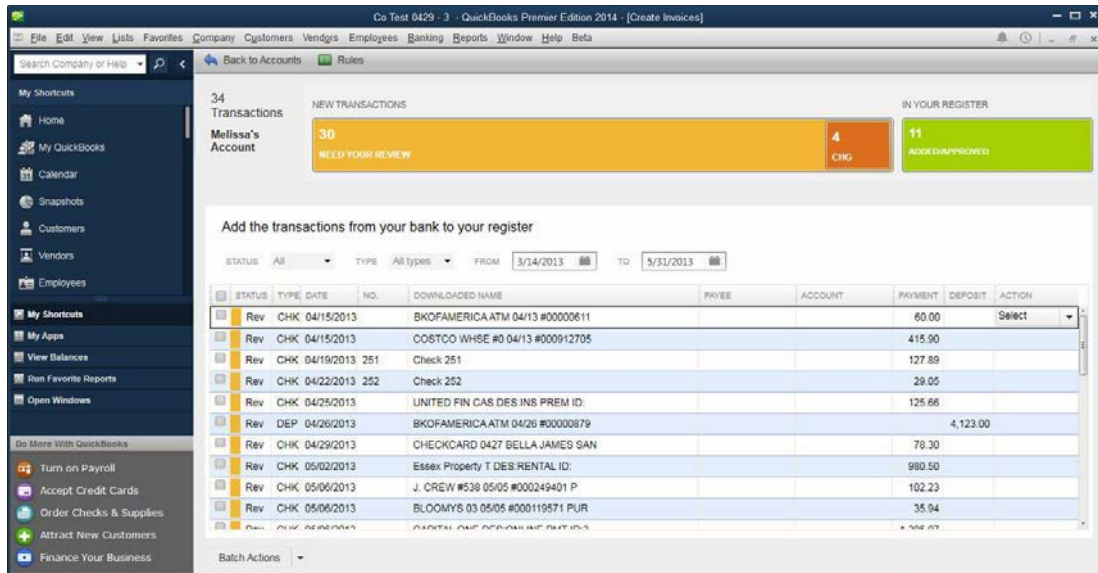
Co Test 0429 - 3 · QuickBooks Premier Edition 2014 - [Create Invoices]

File Edit View Lists Favorites Company Customers Vendors Employees Banking Reports Window Help Beta

Search Company or Help

Back to Accounts Rules

My Shortcuts
Home
My QuickBooks
Calendar
Snapshots
Customers
Vendors
Employees

My Shortcuts
My Apps
View Balances
Run Favorite Reports
Open Windows

Do More With QuickBooks
Turn on Payroll
Accept Credit Cards
Order Checks & Supplies
Attract New Customers
Finance Your Business

34 Transactions
Melissa's Account

NEW TRANSACTIONS
30
NEED YOUR REVIEW
4
CHG

IN YOUR REGISTER
11
ADDED/APPROVED

Add the transactions from your bank to your register

STATUS All TYPE All types FROM 3/14/2013 TO 5/31/2013

| | STATUS | TYPE | DATE | NO. | DOWNLOADED NAME | PAYEE | ACCOUNT | PAYMENT | DEPOSIT | ACTION |
|---|---|---|---|---|---|---|---|---|---|---|
| | Rev | CHK | 04/15/2013 | | BKOFAMERICA ATM 04/13 #00000611 | | | 60.00 | | Select |
| | Rev | CHK | 04/15/2013 | | COSTCO WHSE #0 04/13 #000912705 | | | 415.90 | | |
| | Rev | CHK | 04/19/2013 | 251 | Check 251 | | | 127.89 | | |
| | Rev | CHK | 04/22/2013 | 252 | Check 252 | | | 29.05 | | |
| | Rev | CHK | 04/25/2013 | | UNITED FIN CAS DES:INS PREM ID: | | | 125.66 | | |
| | Rev | DEP | 04/26/2013 | | BKOFAMERICA ATM 04/26 #00000879 | | | | 4,123.00 | |
| | Rev | CHK | 04/29/2013 | | CHECKCARD 0427 BELLA JAMES SAN | | | 78.30 | | |
| | Rev | CHK | 05/02/2013 | | Essex Property T DES:RENTAL ID: | | | 980.50 | | |
| | Rev | CHK | 05/06/2013 | | J. CREW #538 05/05 #000249401 P | | | 102.23 | | |
| | Rev | CHK | 05/06/2013 | | BLOOMYS 03 05/05 #000119571 PUR | | | 35.94 | | |
| | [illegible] | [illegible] | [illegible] | | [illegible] | | | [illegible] | | |

Batch Actions